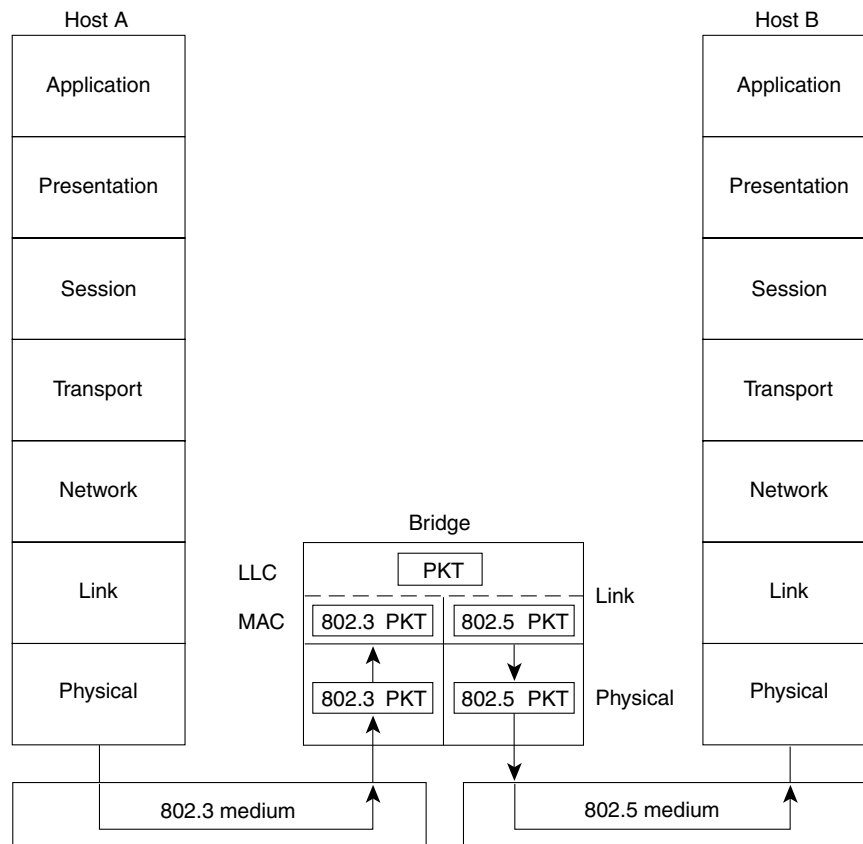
Host A

Application

Presentation

Session

Transport

Network

Link

Physical

Bridge

LLC

PKT

MAC

802.3 PKT

802.5 PKT

Link

802.3 PKT

802.5 PKT

Physical

Host B

Application

Presentation

Session

Transport

Network

Link

Physical

802.3 medium

802.5 medium